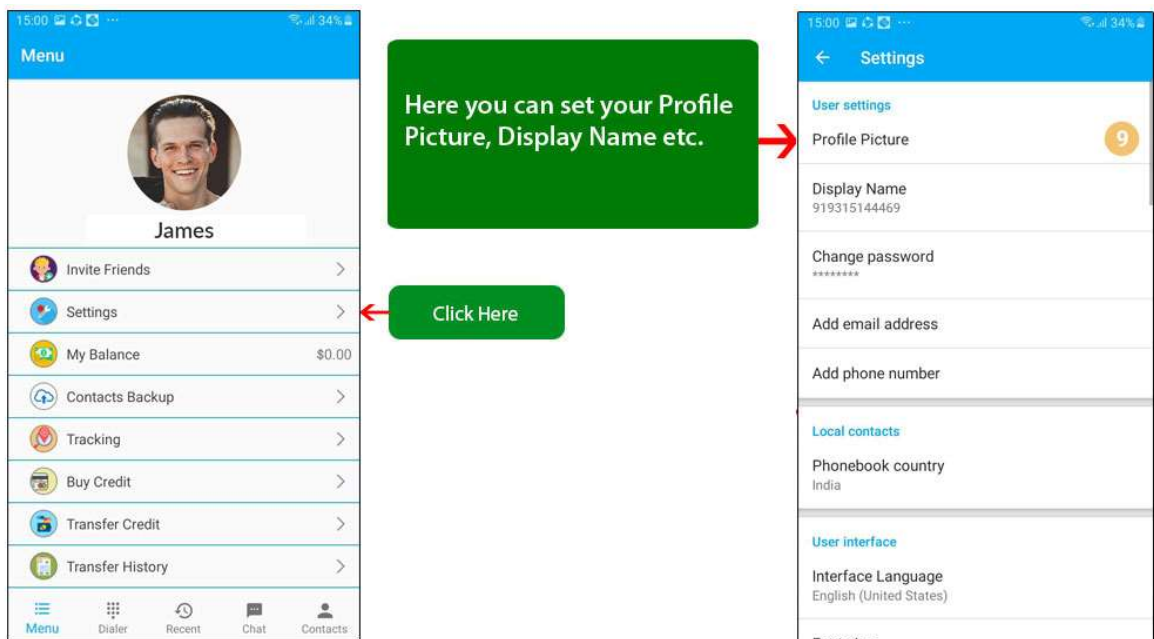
15:00 ··· 34%

Menu

James

Invite Friends

Settings

My Balance $0.00

Contacts Backup

Tracking

Buy Credit

Transfer Credit

Transfer History

Menu Dialer Recent Chat Contacts

Here you can set your Profile Picture, Display Name etc.

Click Here

15:00 ··· 34%

Settings

User settings

Profile Picture 9

Display Name
919315144469

Change password
********

Add email address

Add phone number

Local contacts

Phonebook country
India

User interface

Interface Language
English (United States)

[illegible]